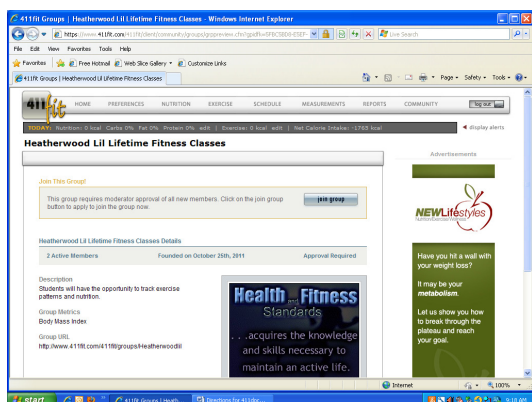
411fit Groups | Heatherwood Lil Lifetime Fitness Classes - Windows Internet Explorer

https://www.411fit.com/411fit/client/community/groups/gppreview.cfm?gpidfk=5FBC5BD6-E5EF-

Live Search

File Edit View Favorites Tools Help

Favorites Free Hotmail Web Slice Gallery Customize Links

411fit Groups | Heatherwood Lil Lifetime Fitness Classes

Page Safety Tools

411fit

HOME PREFERENCES NUTRITION EXERCISE SCHEDULE MEASUREMENTS REPORTS COMMUNITY

log out

TODAY: Nutrition: 0 kcal Carbs 0% Fat 0% Protein 0% edit | Exercise: 0 kcal edit | Net Calorie Intake: -1765 kcal

display alerts

Heatherwood Lil Lifetime Fitness Classes

Advertisements

Join This Group!

This group requires moderator approval of all new members. Click on the join group button to apply to join the group now.

join group

Heatherwood Lil Lifetime Fitness Classes Details

2 Active Members Founded on October 25th, 2011 Approval Required

Description

Students will have the opportunity to track exercise patterns and nutrition.

Group Metrics

Body Mass Index

Group URL

http://www.411fit.com/411fit/groups/Heatherwoodlil

Health and Fitness Standards

. . .acquires the knowledge and skills necessary to maintain an active life.

NEWLifestyles

Have you hit a wall with your weight loss?

It may be your metabolism.

Let us show you how to break through the plateau and reach your goal.

Internet

100%

start

411fit Groups | Health...

Directions for 411dor...

9:18 AM